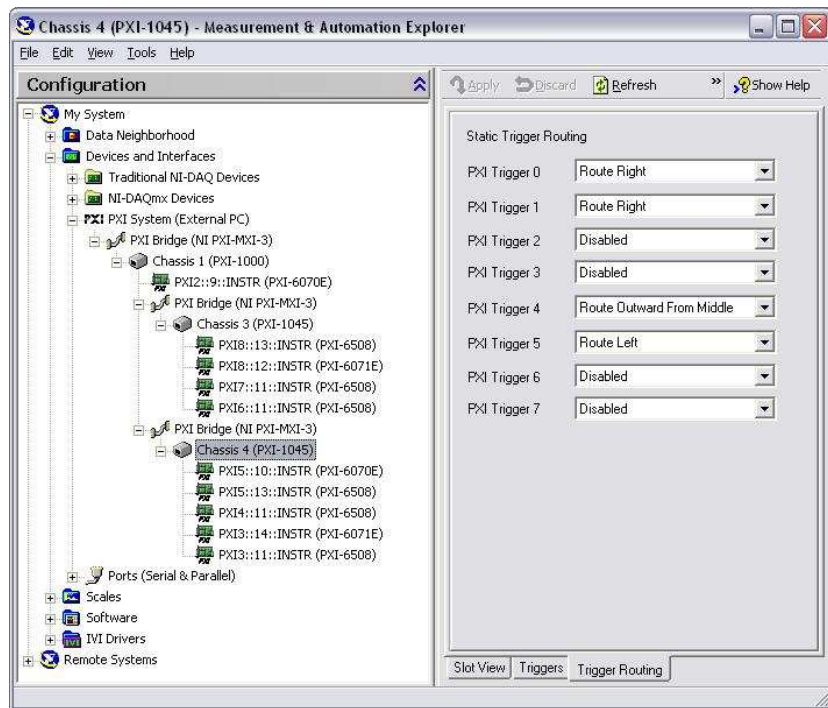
Chassis 4 (PXI-1045) - Measurement & Automation Explorer

File Edit View Tools Help

Configuration

My System
Data Neighborhood
Devices and Interfaces
Traditional NI-DAQ Devices
NI-DAQmx Devices
PXI System (External PC)
PXI Bridge (NI PXI-MXI-3)
Chassis 1 (PXI-1000)
PXI2::9::INSTR (PXI-6070E)
PXI Bridge (NI PXI-MXI-3)
Chassis 3 (PXI-1045)
PXI8::13::INSTR (PXI-6508)
PXI8::12::INSTR (PXI-6071E)
PXI7::11::INSTR (PXI-6508)
PXI6::11::INSTR (PXI-6508)
PXI Bridge (NI PXI-MXI-3)
Chassis 4 (PXI-1045)
PXI5::10::INSTR (PXI-6070E)
PXI5::13::INSTR (PXI-6508)
PXI4::11::INSTR (PXI-6508)
PXI3::14::INSTR (PXI-6071E)
PXI3::11::INSTR (PXI-6508)
Ports (Serial & Parallel)
Scales
Software
IVI Drivers
Remote Systems

Apply Discard Refresh Show Help

Static Trigger Routing

| | |
|---|---|
| PXI Trigger 0 | Route Right |
| PXI Trigger 1 | Route Right |
| PXI Trigger 2 | Disabled |
| PXI Trigger 3 | Disabled |
| PXI Trigger 4 | Route Outward From Middle |
| PXI Trigger 5 | Route Left |
| PXI Trigger 6 | Disabled |
| PXI Trigger 7 | Disabled |

Slot View Triggers Trigger Routing